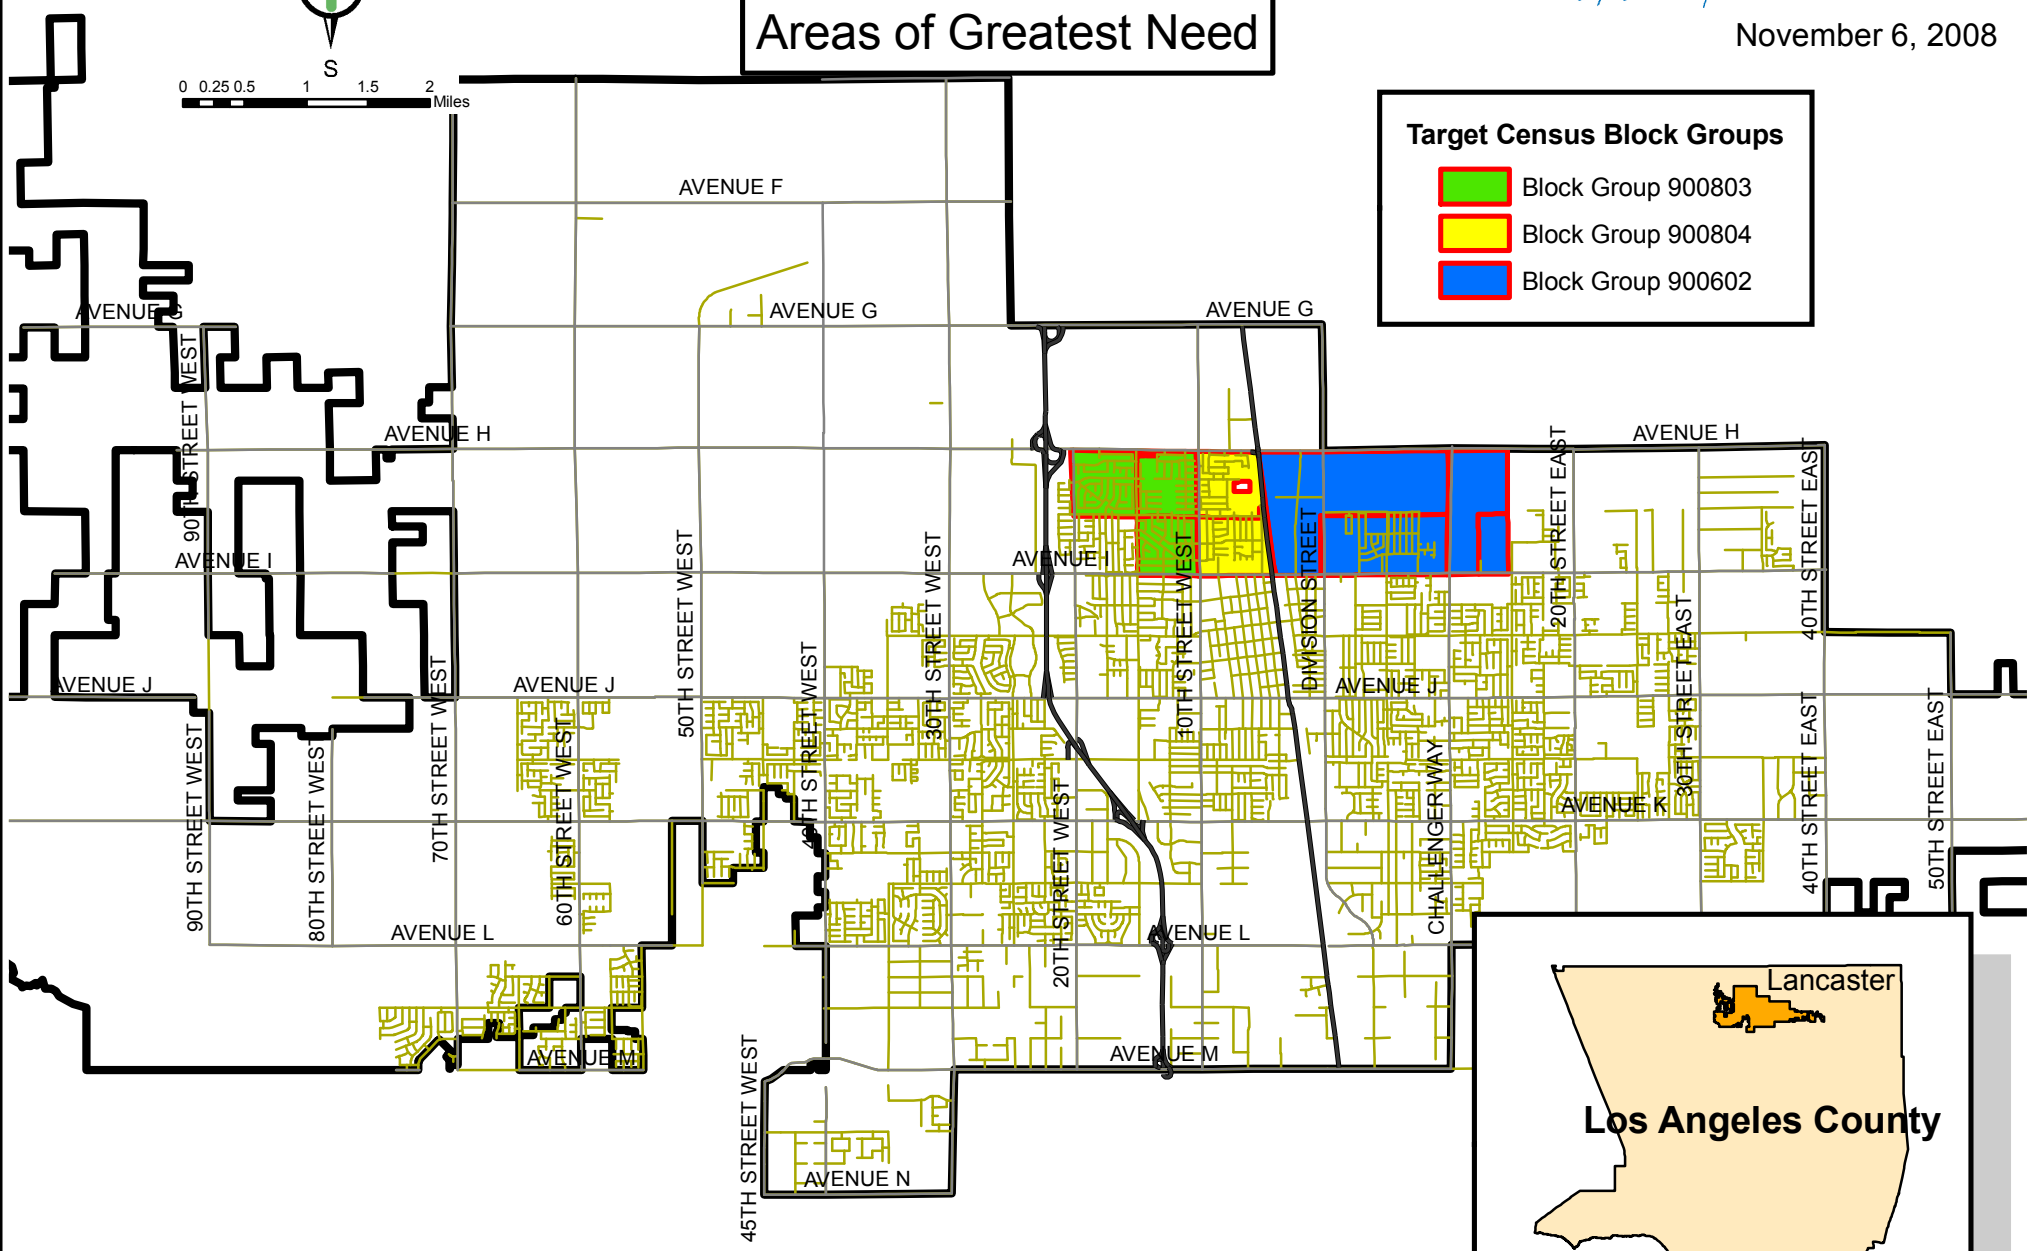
Areas of Greatest Need

November 6, 2008

S

0 0.25 0.5 1 1.5 2 Miles

Target Census Block Groups

Block Group 900803

Block Group 900804

Block Group 900602

AVENUE F

AVENUE G

AVENUE G

AVENUE G

AVENUE H

AVENUE H

AVENUE I

AVENUE I

AVENUE J

AVENUE J

AVENUE J

AVENUE K

AVENUE L

AVENUE L

AVENUE M

AVENUE M

AVENUE N

90TH STREET WEST

90TH STREET WEST

80TH STREET WEST

70TH STREET WEST

60TH STREET WEST

50TH STREET WEST

40TH STREET WEST

45TH STREET WEST

30TH STREET WEST

20TH STREET WEST

10TH STREET WEST

DIVISION STREET

CHALLENGER WAY

20TH STREET EAST

30TH STREET EAST

40TH STREET EAST

40TH STREET EAST

50TH STREET EAST

Lancaster

Los Angeles County